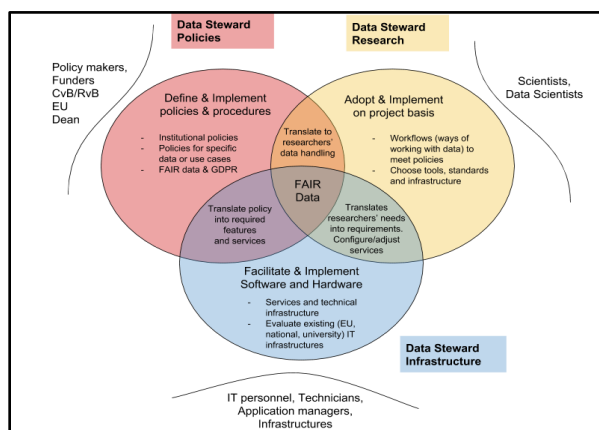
Data Steward Policies

Data Steward Research

Policy makers, Funders CvB/RvB EU Dean

Scientists, Data Scientists

Define & Implement policies & procedures

- Institutional policies
- Policies for specific data or use cases
- FAIR data & GDPR

Translate to researchers' data handling

Adopt & Implement on project basis

- Workflows (ways of working with data) to meet policies
- Choose tools, standards and infrastructure

FAIR Data

Translate policy into required features and services

Translates researchers' needs into requirements. Configure/adjust services

Facilitate & Implement Software and Hardware

- Services and technical infrastructure
- Evaluate existing (EU, national, university) IT infrastructures

Data Steward Infrastructure

IT personnel, Technicians, Application managers, Infrastructures